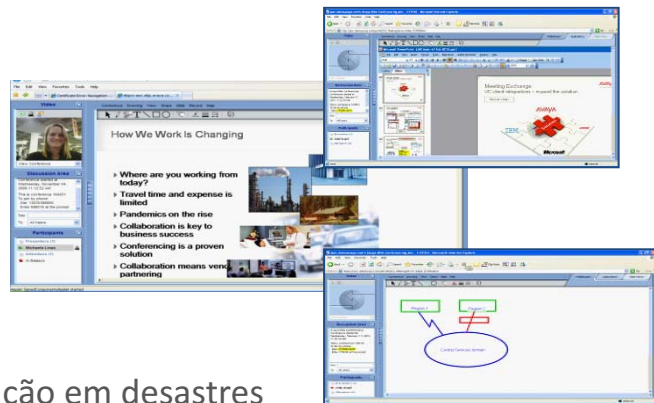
Video

Discussion Area

Participants

How We Work Is Changing

Where are you working from today?

Travel time and expense is limited

Pandemics on the rise

Collaboration is key to business success

Conferencing is a proven solution

Collaboration means vendor partnering

Meeting Exchange

AVAYA

IBM

Microsoft

ção em desastres